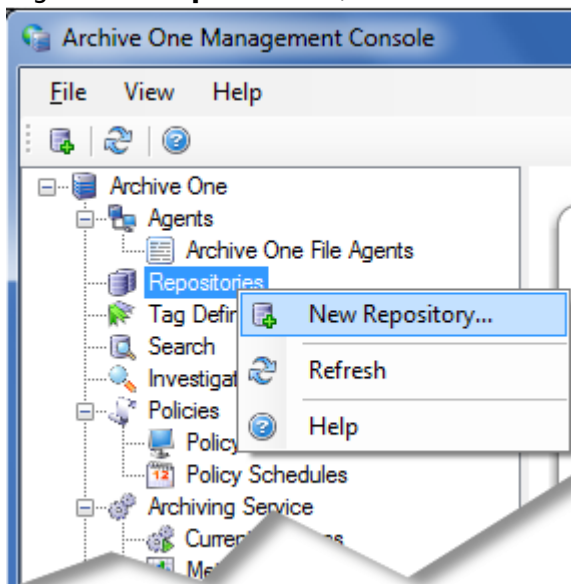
Archive One Management Console

File View Help

Archive One
Agents
Archive One File Agents
Repositories
Tag Defin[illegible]
Search
Investigat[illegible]
Policies
Policy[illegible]
Policy Schedules
Archiving Service
Curren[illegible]
Me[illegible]

New Repository...
Refresh
Help